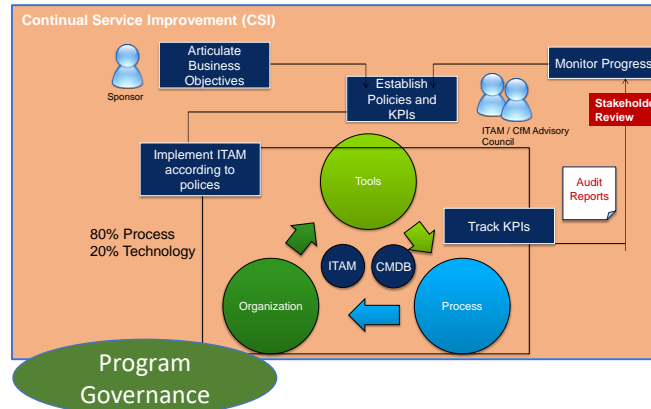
Continual Service Improvement (CSI)

Sponsor

Articulate Business Objectives

Establish Policies and KPIs

Monitor Progress

ITAM / CfM Advisory Council

Stakeholder Review

Implement ITAM according to polices

Tools

Audit Reports

Track KPIs

80% Process
20% Technology

ITAM

CMDB

Organization

Process

Program Governance